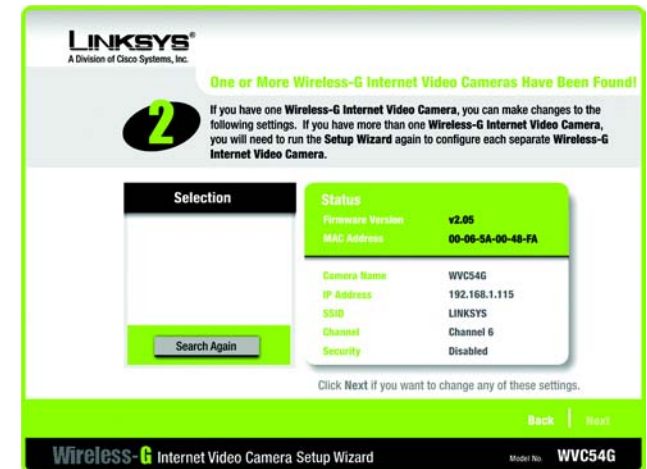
LINKSYS®
A Division of Cisco Systems, Inc.

One or More Wireless-G Internet Video Cameras Have Been Found!

2

If you have one Wireless-G Internet Video Camera, you can make changes to the following settings. If you have more than one Wireless-G Internet Video Camera, you will need to run the Setup Wizard again to configure each separate Wireless-G Internet Video Camera.

Selection

Search Again

Status

| | |
|---|---|
| Firmware Version | v2.05 |
| MAC Address | 00-06-5A-00-48-FA |
| Camera Name | WVC54G |
| IP Address | 192.168.1.115 |
| SSID | LINKSYS |
| Channel | Channel 6 |
| Security | Disabled |

Click Next if you want to change any of these settings.

Back | Next

Wireless-G Internet Video Camera Setup Wizard

Model No. WVC54G